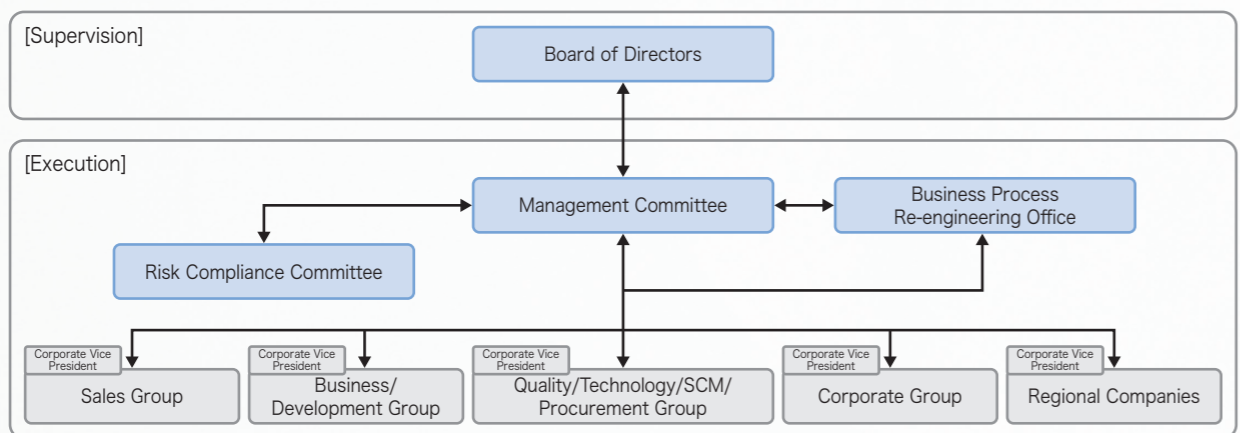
[Supervision]

Board of Directors

[Execution]

Management Committee

Business Process Re-engineering Office

Risk Compliance Committee

Corporate Vice President

Sales Group

Corporate Vice President

Business/ Development Group

Corporate Vice President

Quality/Technology/SCM/ Procurement Group

Corporate Vice President

Corporate Group

Corporate Vice President

Regional Companies